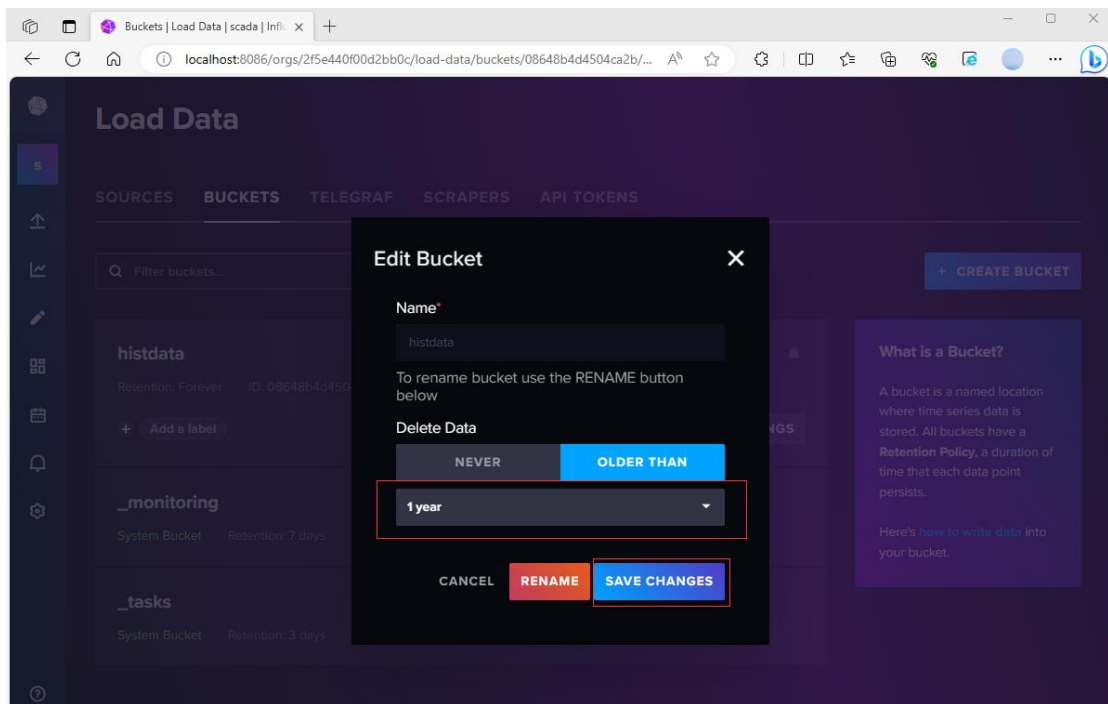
Buckets | Load Data | scada | Influ ×

localhost:8086/orgs/2f5e440f00d2bb0c/load-data/buckets/08648b4d4504ca2b/...

S

Load Data

SOURCES BUCKETS TELEGRAF SCRAPERS API TOKENS

Filter buckets...

+ CREATE BUCKET

histdata

Retention: Forever ID: 08648b4d450

+ Add a label

NGS

_monitoring

System Bucket Retention: 7 days

_tasks

System Bucket Retention: 3 days

Edit Bucket

Name*

histdata

To rename bucket use the RENAME button below

Delete Data

NEVER OLDER THAN

1 year

CANCEL RENAME SAVE CHANGES

What is a Bucket?

A bucket is a named location where time series data is stored. All buckets have a Retention Policy, a duration of time that each data point persists.

Here's how to write data into your bucket.